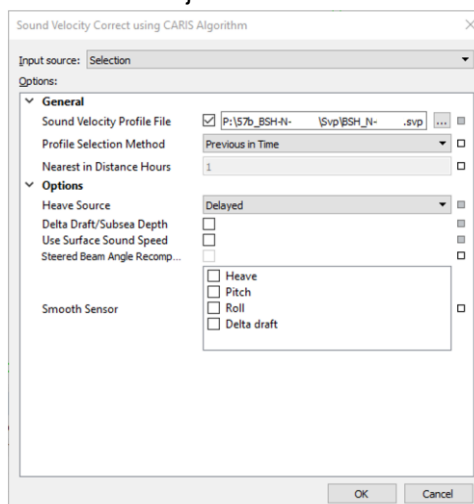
Sound Velocity Correct using CARIS Algorithm

Input source: Selection

Options:

General

Sound Velocity Profile File P:\57b_BSH-N- \Svp\BSH_N- .svp ...

Profile Selection Method Previous in Time

Nearest in Distance Hours 1

Options

Heave Source Delayed

Delta Draft/Subsea Depth

Use Surface Sound Speed

Steered Beam Angle Recomp...

Smooth Sensor

Heave

Pitch

Roll

Delta draft

OK Cancel